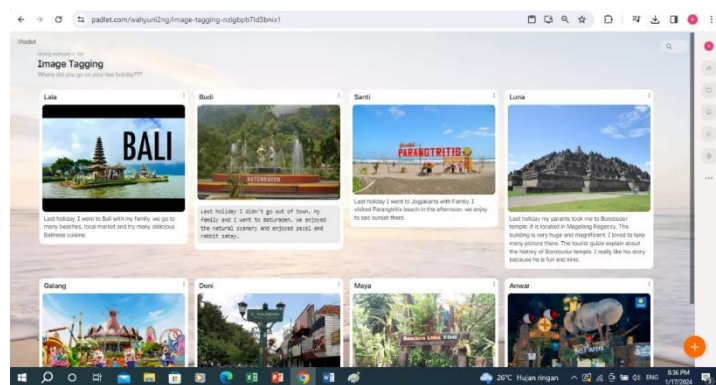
padlet.com/wahyuni2ng/image-tagging-nzigbpb7ld3bnix1

Padlet

Image Tagging
Where did you go on your last holiday???

Lala

BALI

Last holiday, I went to Bali with my family. we go to many beaches, local market and try many delicious Balinese cuisine.

Budi

BATURRADEN

Last holiday I didn't go out of town. My family and I went to Baturraden. We enjoyed the natural scenery and enjoyed pecel and rabbit satay.

Santi

PARANGTRITIS

Last holiday I went to Jogjakarta with Family. I visited Parangtritis beach in the afternoon. we enjoy to see sunset there.

Luna

Last holiday my parents took me to Borobudur temple. It is located in Magelang Regency. The building is very huge and magnificent. I loved to take many picture there. The tourist guide explain about the history of Borobudur temple. I really like his story because he is fun and kind.

Galang

Doni

Maya

Anwar

26°C Hujan ringan ENG 8:36 PM 1/17/2024